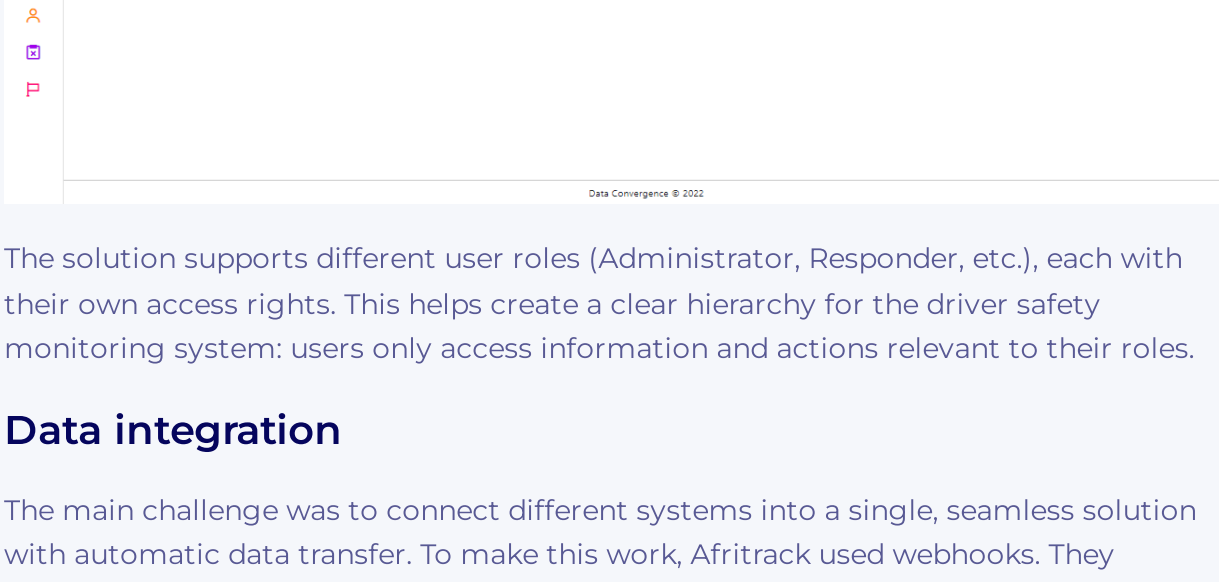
Data Convergence © 2022

The solution supports different user roles (Administrator, Responder, etc.), each with their own access rights. This helps create a clear hierarchy for the driver safety monitoring system: users only access information and actions relevant to their roles.

Data integration

The main challenge was to connect different systems into a single, seamless solution with automatic data transfer. To make this work, Afritrack used webhooks. They